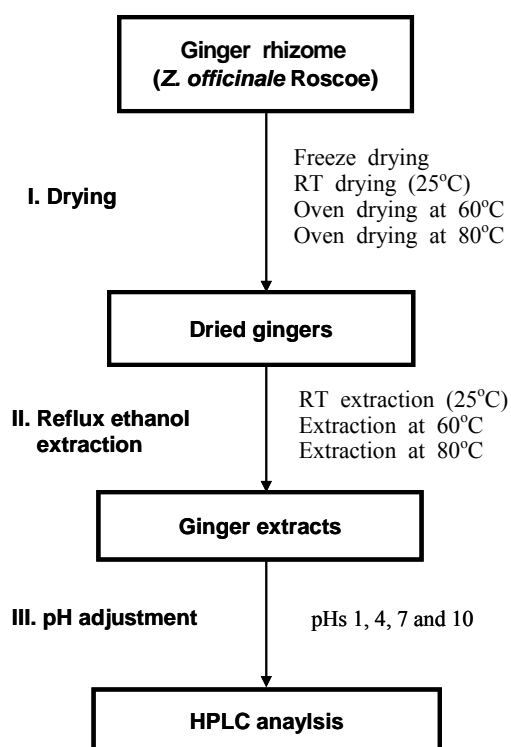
Ginger rhizome (Z. officinale Roscoe)

I. Drying

Freeze drying
RT drying (25$^{o}$C)
Oven drying at 60$^{o}$C
Oven drying at 80$^{o}$C

Dried gingers

II. Reflux ethanol extraction

RT extraction (25$^{o}$C)
Extraction at 60$^{o}$C
Extraction at 80$^{o}$C

Ginger extracts

III. pH adjustment

pHs 1, 4, 7 and 10

HPLC anaylsis